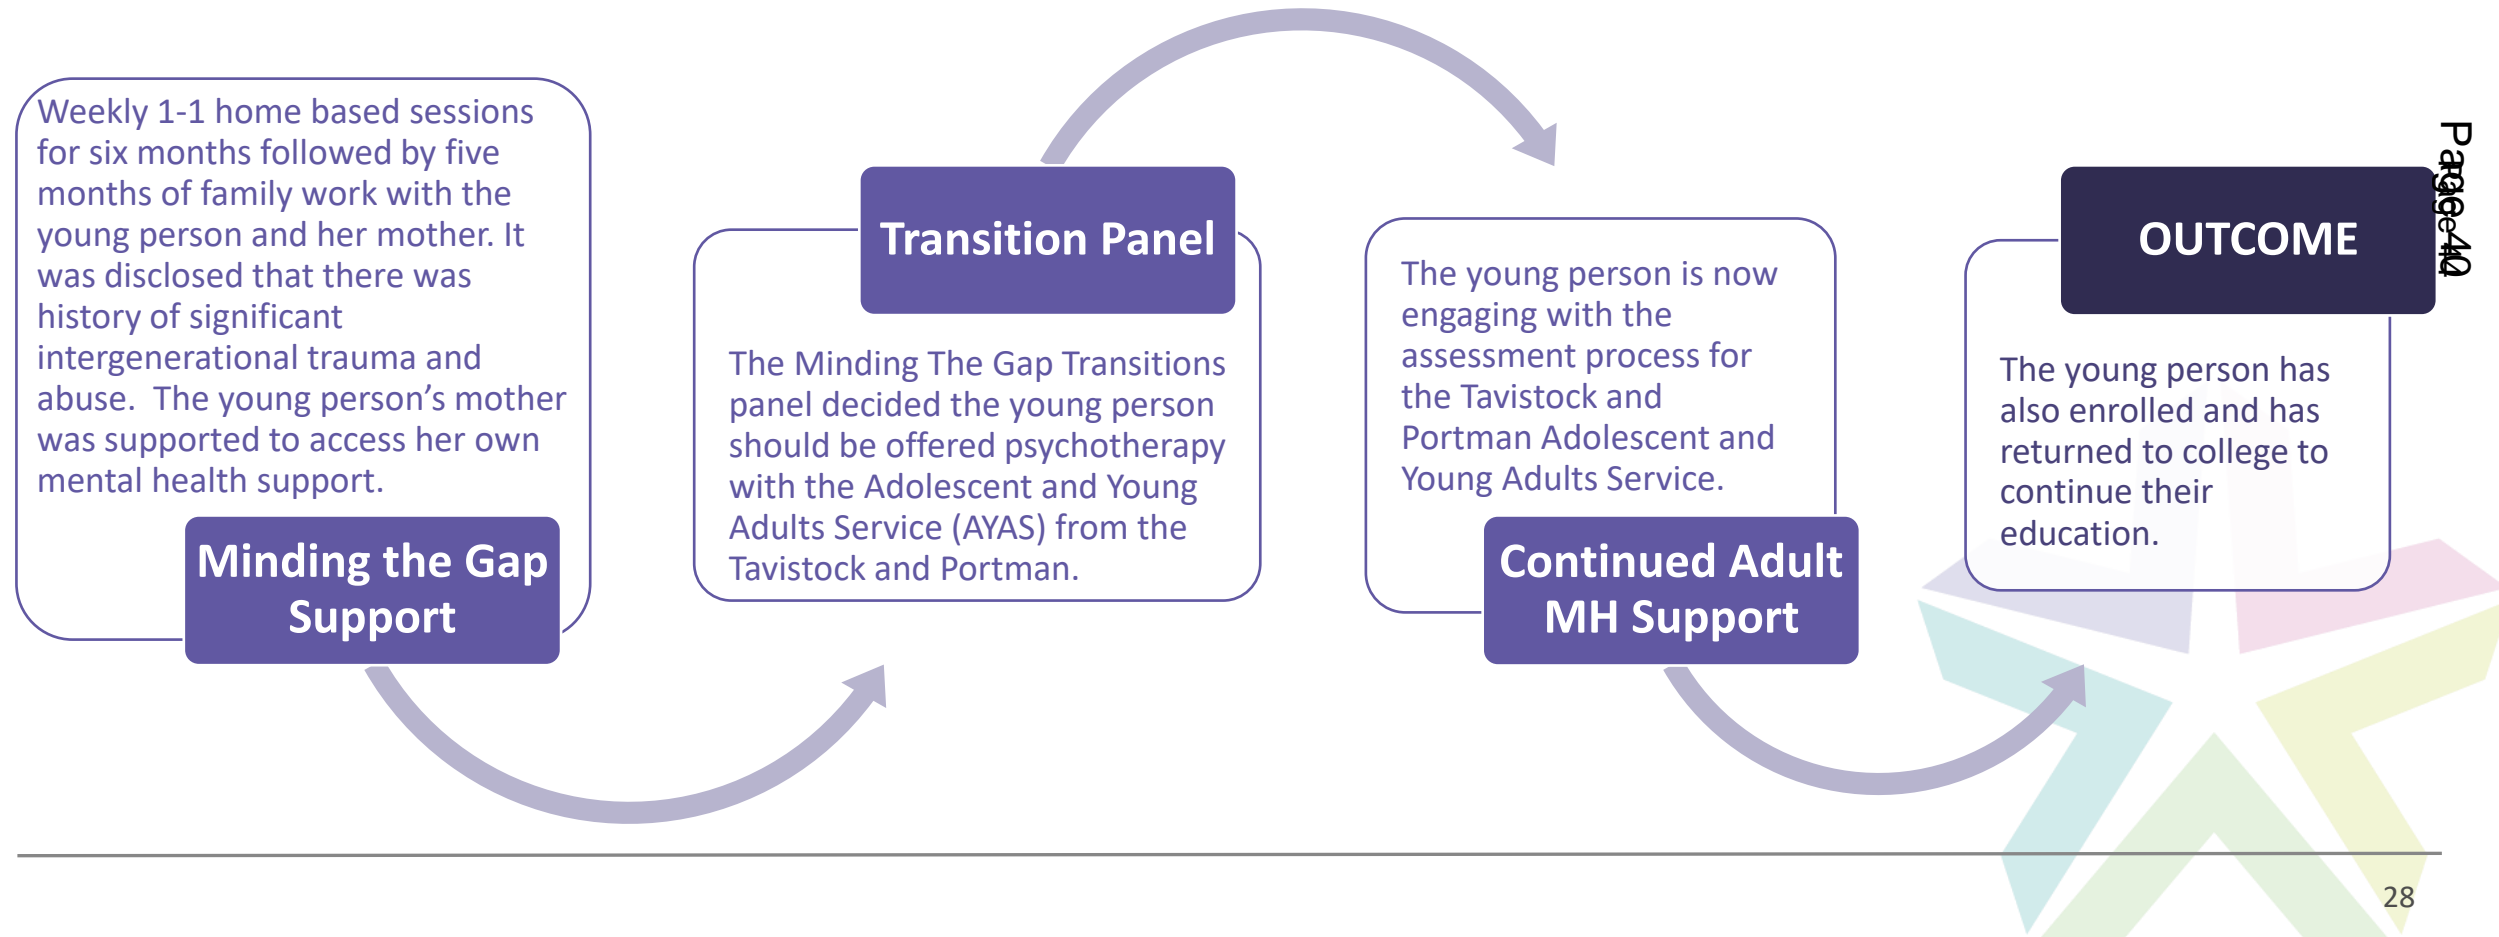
Weekly 1-1 home based sessions for six months followed by five months of family work with the young person and her mother. It was disclosed that there was history of significant intergenerational trauma and abuse. The young person's mother was supported to access her own mental health support.

Minding the Gap Support

Transition Panel

The Minding The Gap Transitions panel decided the young person should be offered psychotherapy with the Adolescent and Young Adults Service (AYAS) from the Tavistock and Portman.

The young person is now engaging with the assessment process for the Tavistock and Portman Adolescent and Young Adults Service.

Continued Adult MH Support

OUTCOME

The young person has also enrolled and has returned to college to continue their education.

Page 40

28